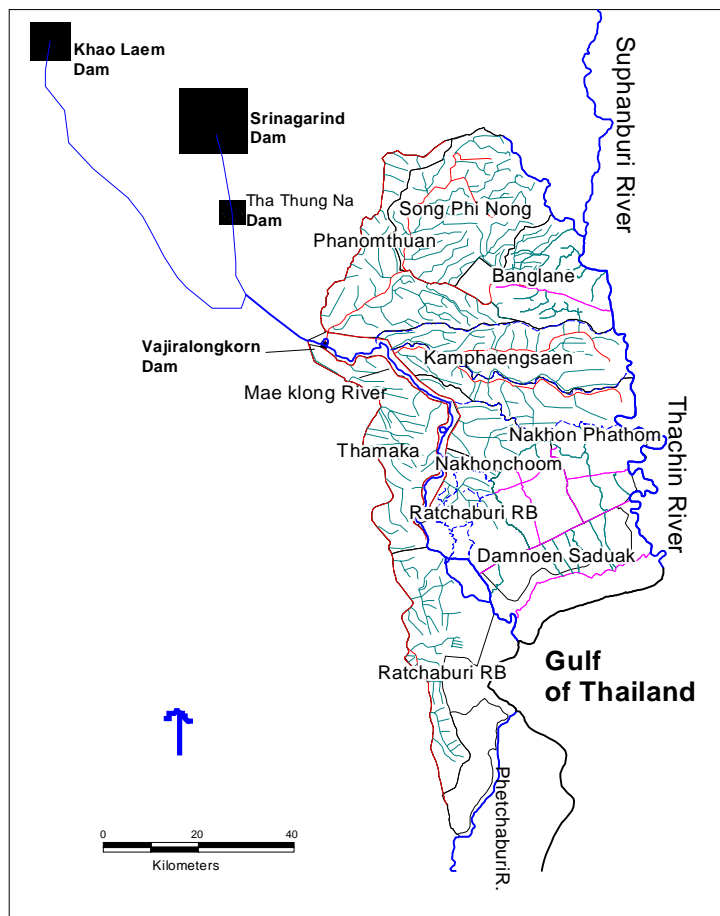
Khao Laem Dam

Srinagarind Dam

Tha Thung Na Dam

Suphanburi River

Song Phi Nong

Phanomthuan

Banglane

Vajiralongkorn Dam

Kamphaengsaen

Mae klong River

Thachin River

Nakhon Phathom

Thamaka

Nakhonchoom

Ratchaburi RB

Damnoen Saduak

Ratchaburi RB

Gulf of Thailand

0 20 40

Kilometers

PhetchaburiR.